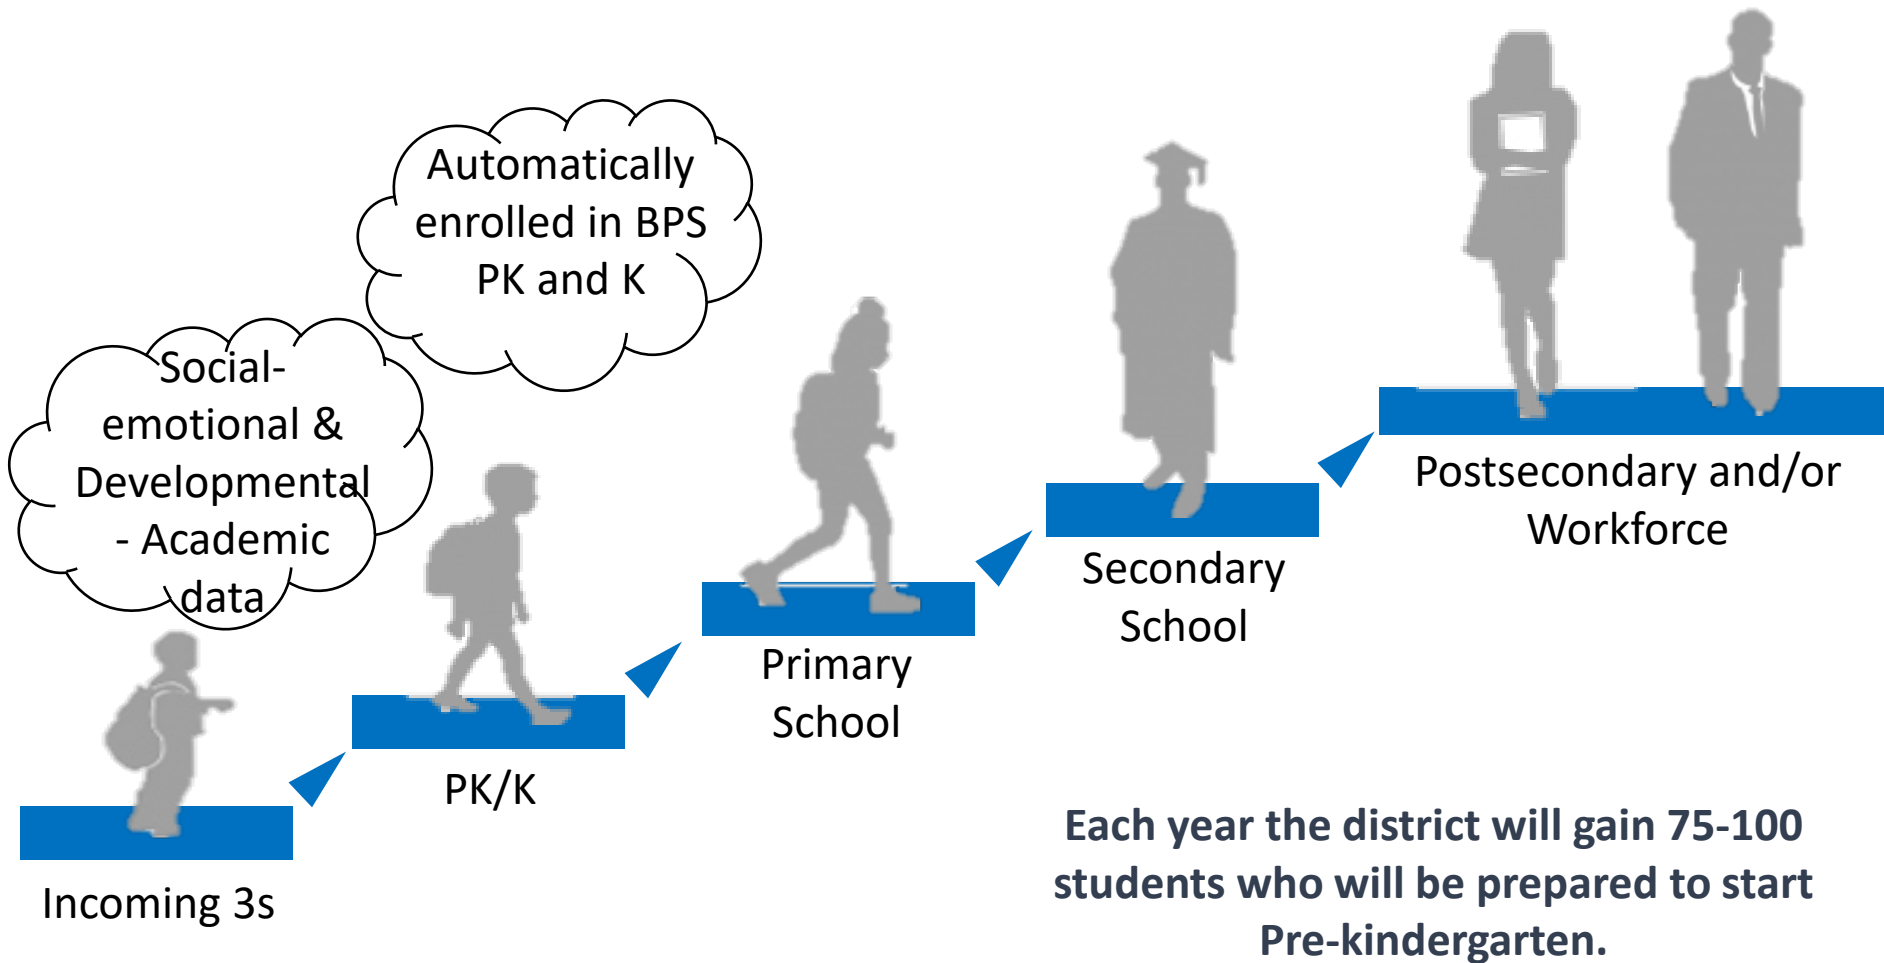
Automatically enrolled in BPS PK and K

Social-emotional & Developmental - Academic data

Incoming 3s

PK/K

Primary School

Secondary School

Postsecondary and/or Workforce

Each year the district will gain 75-100 students who will be prepared to start Pre-kindergarten.